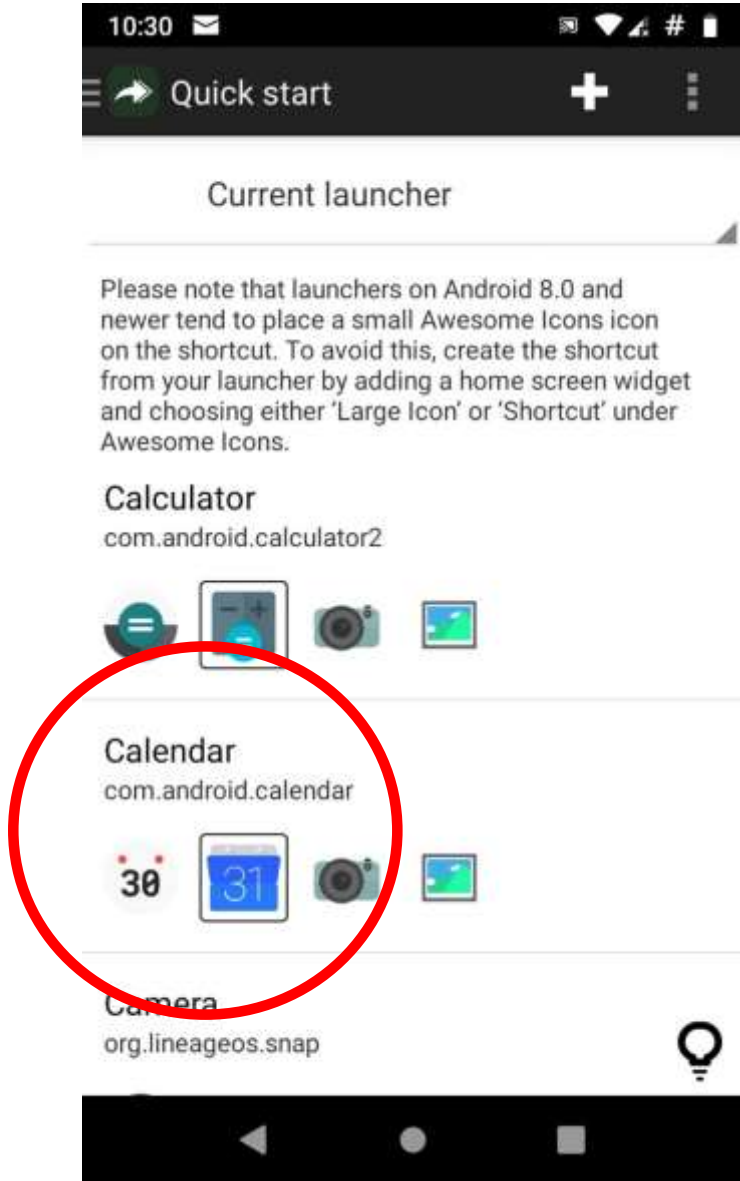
10:30

Quick start

Current launcher

Please note that launchers on Android 8.0 and newer tend to place a small Awesome Icons icon on the shortcut. To avoid this, create the shortcut from your launcher by adding a home screen widget and choosing either 'Large Icon' or 'Shortcut' under Awesome Icons.

Calculator
com.android.calculator2

Calendar
com.android.calendar

30

31

Camera
org.lineageos.snap